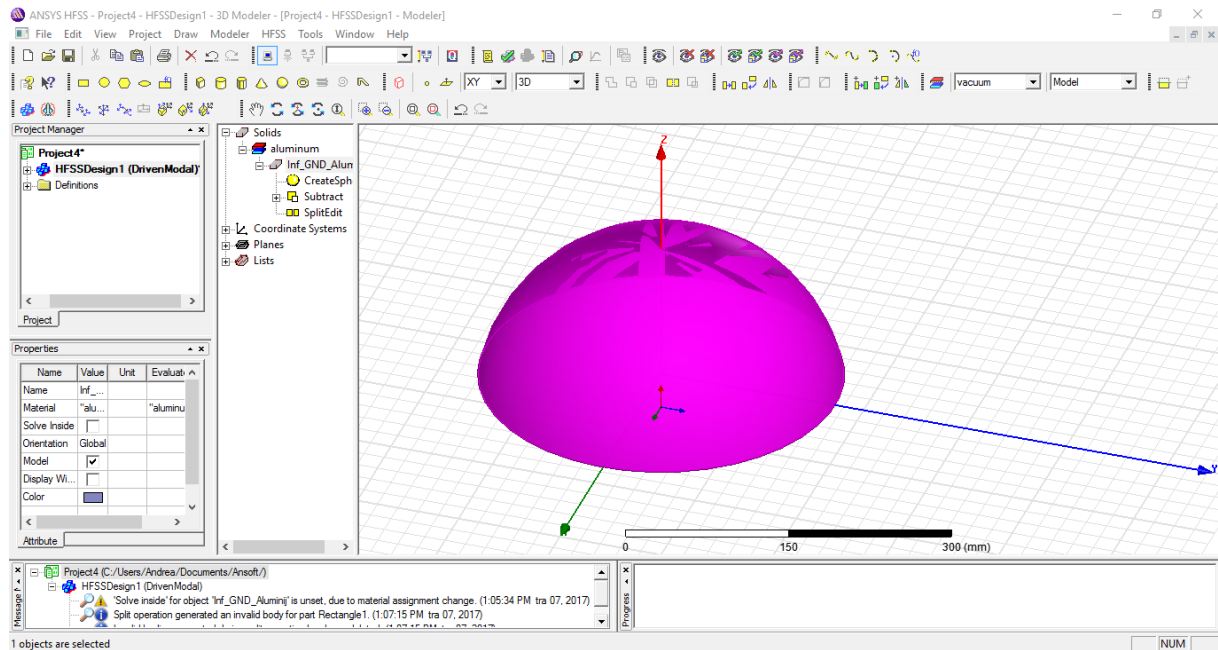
ANSYS HFSS - Project4 - HFSSDesign1 - 3D Modeler - [Project4 - HFSSDesign1 - Modeler]

File Edit View Project Draw Modeler HFSS Tools Window Help

XY 3D vacuum Model

Project Manager

Project4*
HFSSDesign1 (DrivenModal)
Definitions

Project

Properties

| Name | Value | Unit | Evaluat |
|---|---|---|---|
| Name | Inf_... | | |
| Material | "alu... | | "aluminu |
| Solve Inside | | | |
| Orientation | Global | | |
| Model | ✓ | | |
| Display Wi... | | | |
| Color | | | |

Attribute

Solids
aluminum
Inf_GND_Alum
CreateSph
Subtract
SplitEdit
Coordinate Systems
Planes
Lists

Z
Y

0 150 300 (mm)

Message

Project4 (C:/Users/Andrea/Documents/Ansoft/)
HFSSDesign1 (DrivenModal)
'Solve inside' for object 'Inf_GND_Aluminij' is unset, due to material assignment change. (1:05:34 PM tra 07, 2017)
Split operation generated an invalid body for part Rectangle1. (1:07:15 PM tra 07, 2017)
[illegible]

Progress

1 objects are selected

NUM